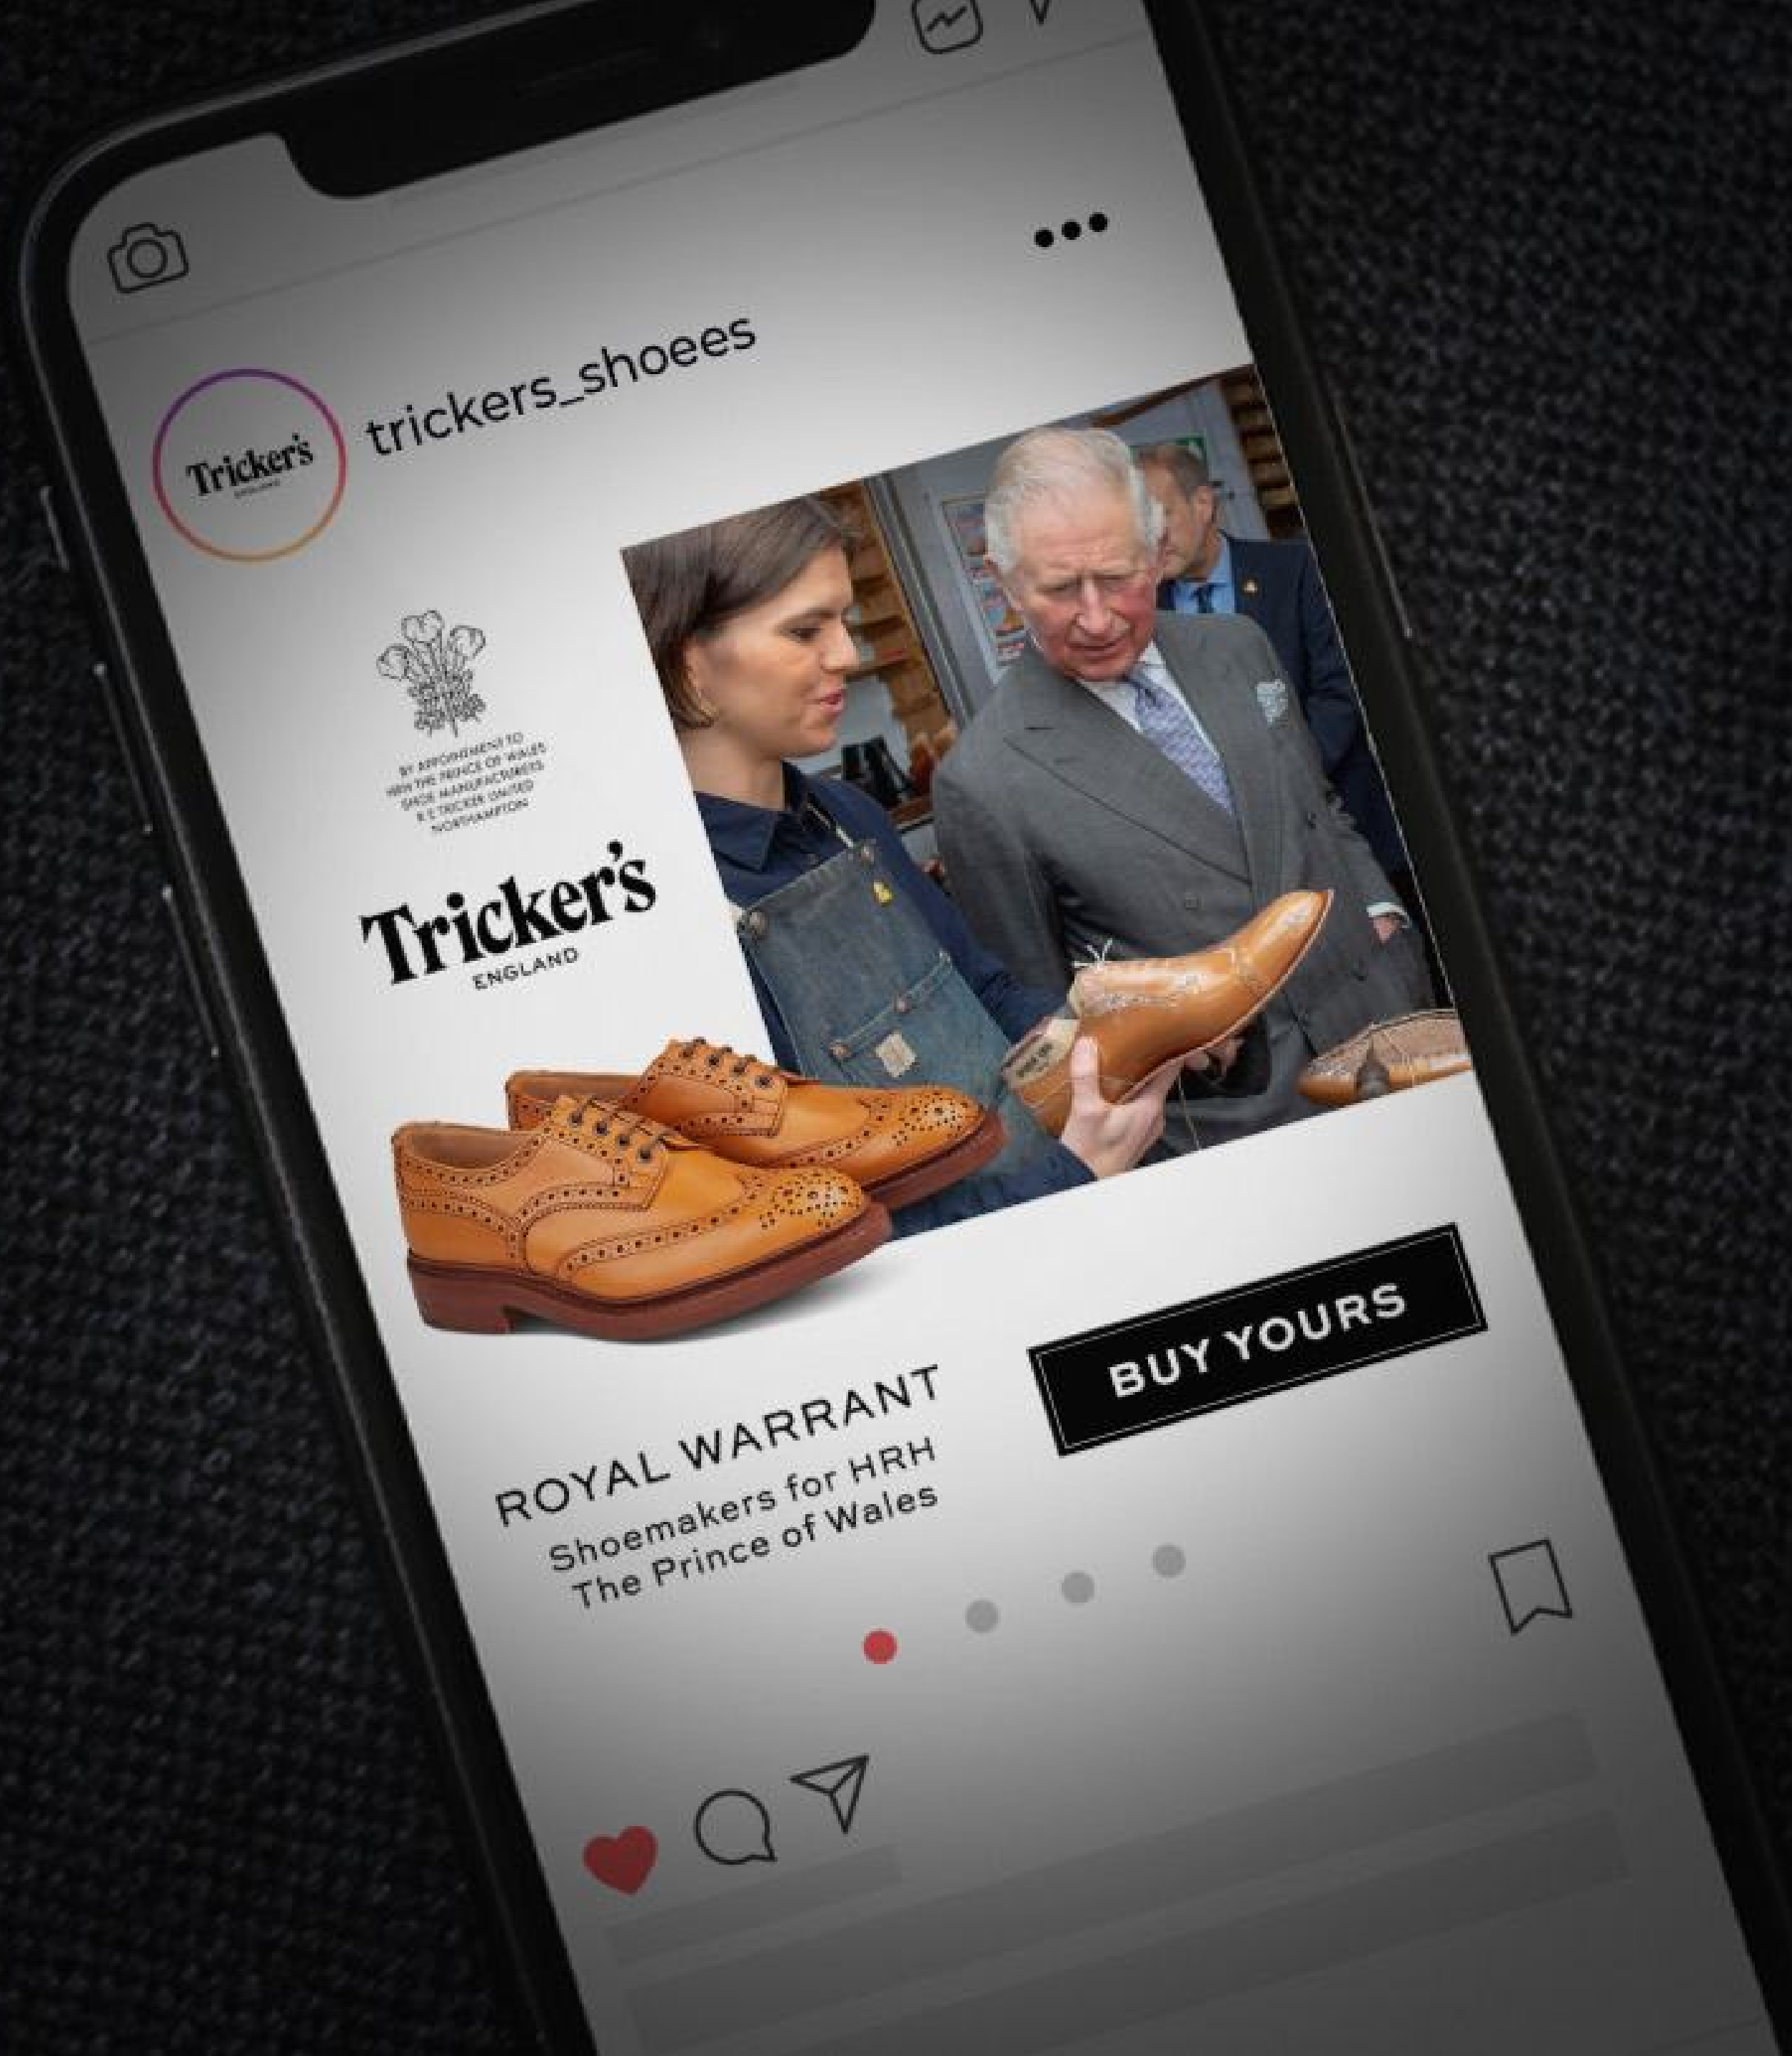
trickers_shoees

Tricker's

BY APPOINTMENT TO HRH THE PRINCE OF WALES SHOE MANUFACTURERS R E TRICKER LIMITED NORTHAMPTON

Tricker's
ENGLAND

ROYAL WARRANT
Shoemakers for HRH
The Prince of Wales

BUY YOURS